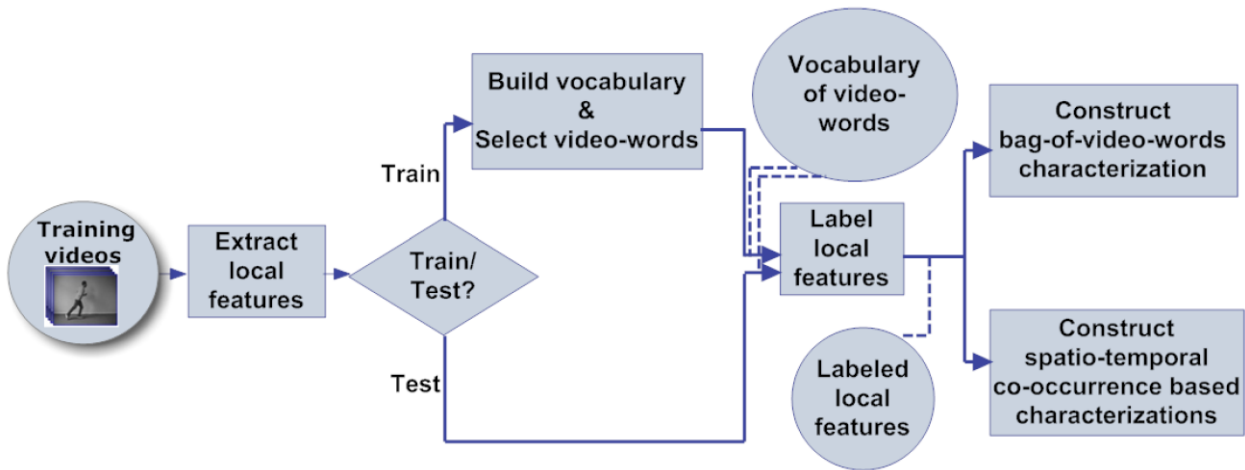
Training videos

Extract local features

Train/ Test?

Train

Test

Build vocabulary & Select video-words

Vocabulary of video-words

Label local features

Labeled local features

Construct bag-of-video-words characterization

Construct spatio-temporal co-occurrence based characterizations